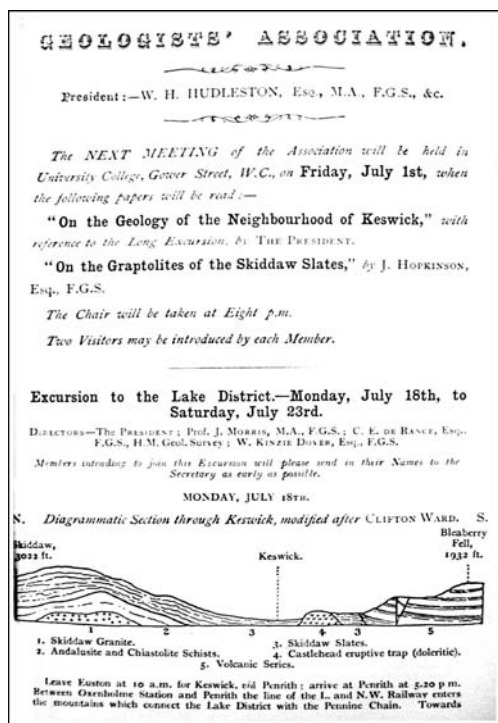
GEOLOGISTS' ASSOCIATION.

President :—W. H. HUDLESTON, Esq., M.A., F.G.S., &c.

The NEXT MEETING of the Association will be held in University College, Gower Street, W.C., on Friday, July 1st, when the following papers will be read :—

"On the Geology of the Neighbourhood of Keswick," with reference to the Long Excursion, by THE PRESIDENT.

"On the Graptolites of the Skiddaw Slates," by J. HOPKINSON, Esq., F.G.S.

The Chair will be taken at Eight p.m.

Two Visitors may be introduced by each Member.

Excursion to the Lake District.—Monday, July 18th, to Saturday, July 23rd.

DIRECTORS—THE PRESIDENT ; Prof. J. MORRIS, M.A., F.G.S. ; C. E. DE RANCE, Esq., F.G.S., H.M. Geol. Survey ; W. KINSIE DOVER, Esq., F.G.S.

Members intending to join this Excursion will please send in their Names to the Secretary as early as possible.

MONDAY, JULY 18TH.

N. Diagrammatic Section through Keswick, modified after CLIFTON WARD. S.

Skiddaw, 3022 ft.

Keswick.

Bleaberry Fell, 1932 ft.

1 2 3 4 3 5

1. Skiddaw Granite.
2. Andalusite and Chiastolite Schists.
3. Skiddaw Slates.
4. Castlehead eruptive trap (doleritic).
5. Volcanic Series.

Leave Euston at 10 a.m. for Keswick, viâ Penrith ; arrive at Penrith at 5.20 p.m. Between Oxenholme Station and Penrith the line of the L. and N.W. Railway enters the mountains which connect the Lake District with the Pennine Chain. Towards